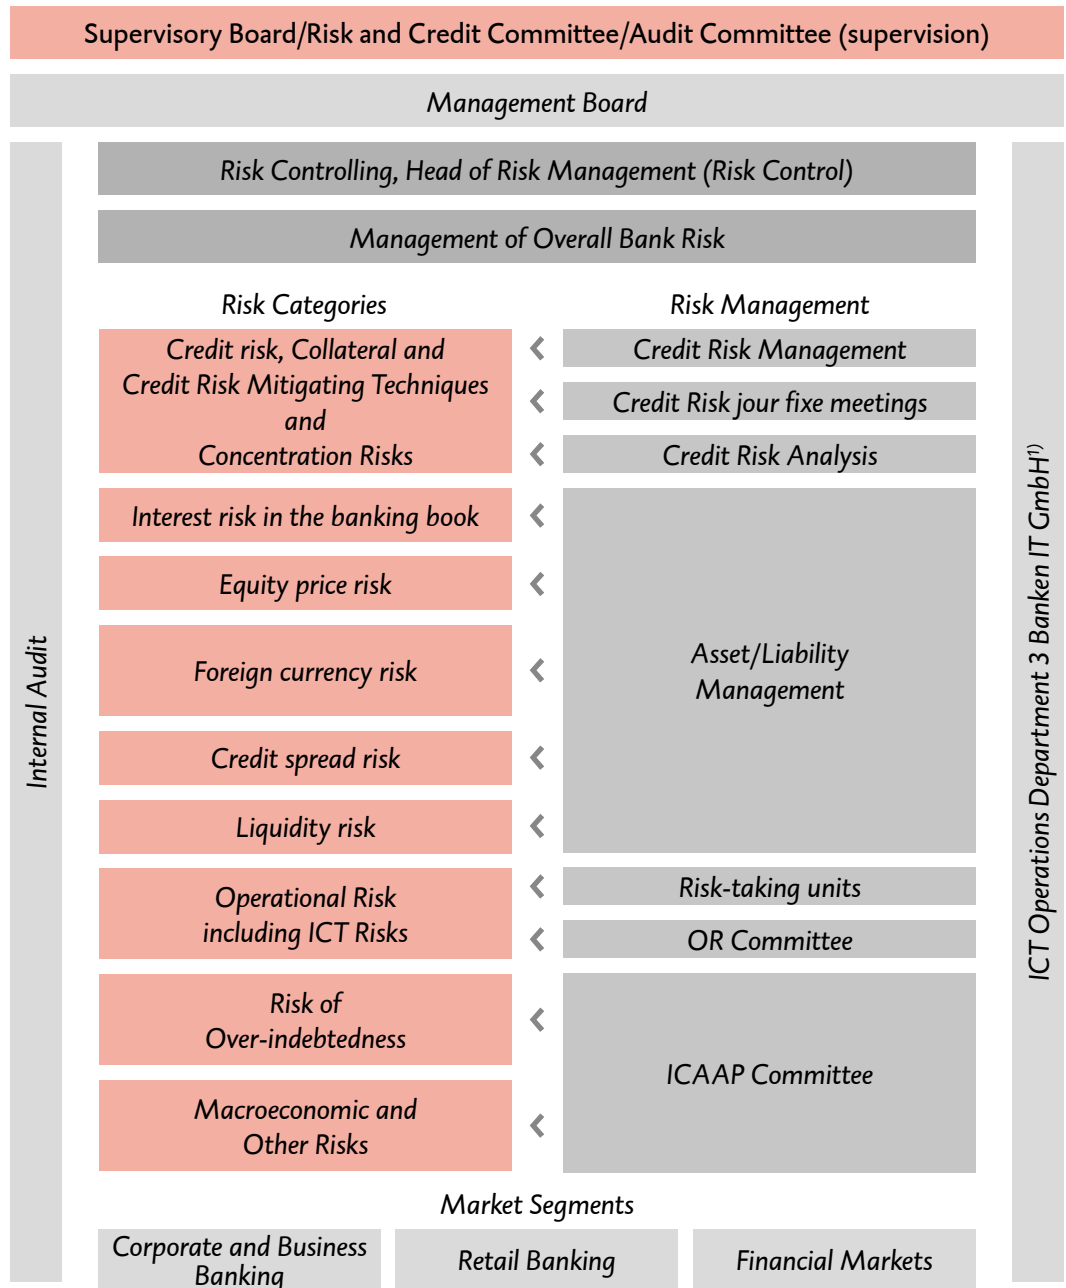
Supervisory Board/Risk and Credit Committee/Audit Committee (supervision)

Management Board

Internal Audit

Risk Controlling, Head of Risk Management (Risk Control)

Management of Overall Bank Risk

Risk Categories

Risk Management

Credit risk, Collateral and Credit Risk Mitigating Techniques and Concentration Risks

Credit Risk Management

Credit Risk jour fixe meetings

Credit Risk Analysis

Interest risk in the banking book

Equity price risk

Foreign currency risk

Credit spread risk

Liquidity risk

Asset/Liability Management

Operational Risk including ICT Risks

Risk-taking units

OR Committee

Risk of Over-indebtedness

Macroeconomic and Other Risks

ICAAP Committee

ICT Operations Department 3 Banken IT GmbH$^{1)}$

Market Segments

Corporate and Business Banking

Retail Banking

Financial Markets